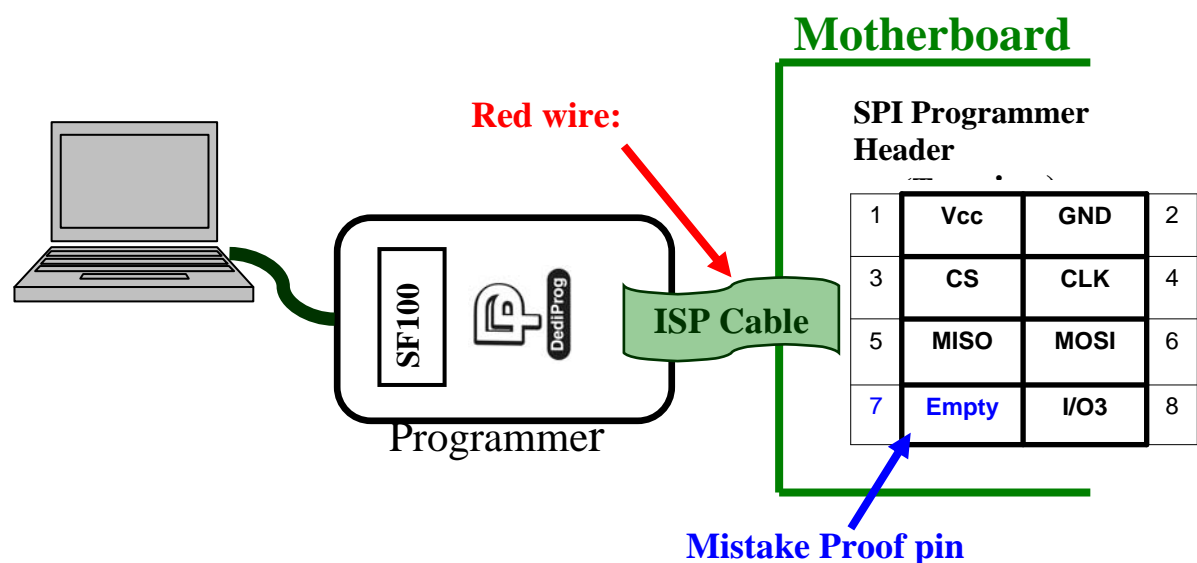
Motherboard

Red wire:

SPI Programmer Header

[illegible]

SF100

DediProg

ISP Cable

Programmer

| 1 | Vcc | GND | 2 |
|---|---|---|---|
| 3 | CS | CLK | 4 |
| 5 | MISO | MOSI | 6 |
| 7 | Empty | I/O3 | 8 |

Mistake Proof pin